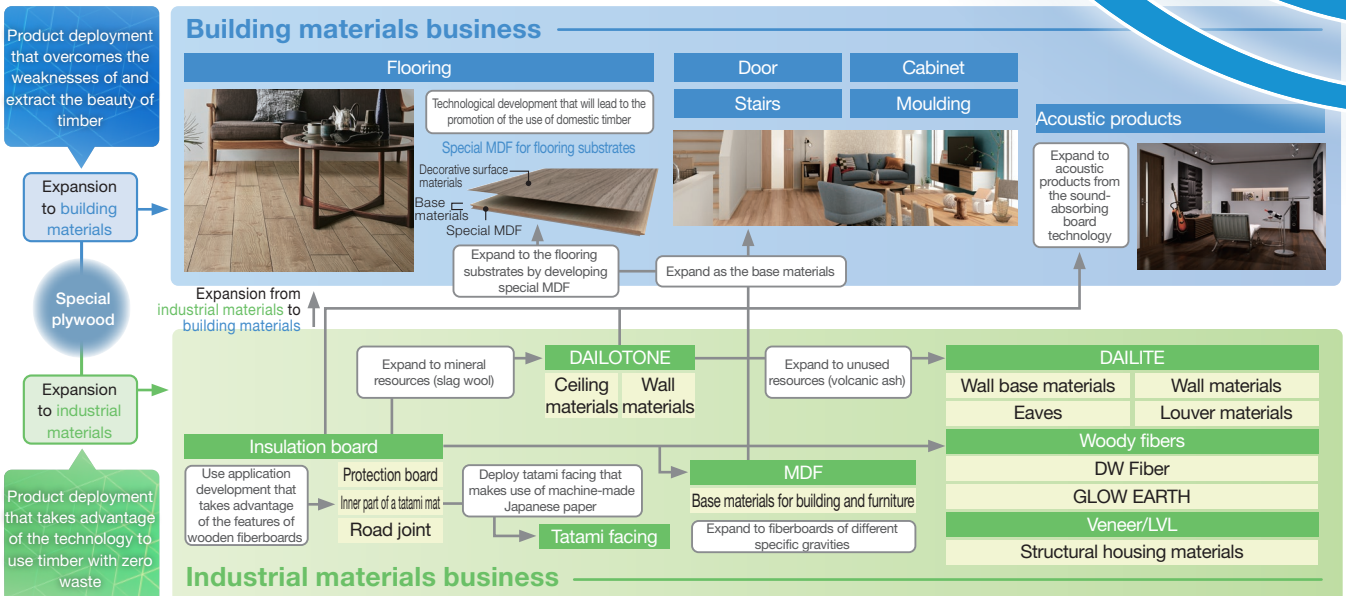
Product deployment that overcomes the weaknesses of and extract the beauty of timber

Expansion to building materials

Special plywood

Expansion to industrial materials

Product deployment that takes advantage of the technology to use timber with zero waste

Building materials business

Flooring

Technological development that will lead to the promotion of the use of domestic timber

Special MDF for flooring substrates

Decorative surface materials

Base materials

Special MDF

Door

Cabinet

Stairs

Moulding

Acoustic products

Expand to acoustic products from the sound-absorbing board technology

Expand to the flooring substrates by developing special MDF

Expand as the base materials

Expansion from industrial materials to building materials

Expand to mineral resources (slag wool)

DAILOTONE

Ceiling materials

Wall materials

Expand to unused resources (volcanic ash)

DAILITE

| Wall base materials | Wall materials |
|---|---|
| Eaves | Louver materials |

Insulation board

Use application development that takes advantage of the features of wooden fiberboards

Protection board

Inner part of a tatami mat

Road joint

Deploy tatami facing that makes use of machine-made Japanese paper

Tatami facing

MDF

Base materials for building and furniture

Expand to fiberboards of different specific gravities

Woody fibers

DW Fiber

GLOW EARTH

Veneer/LVL

Structural housing materials

Industrial materials business